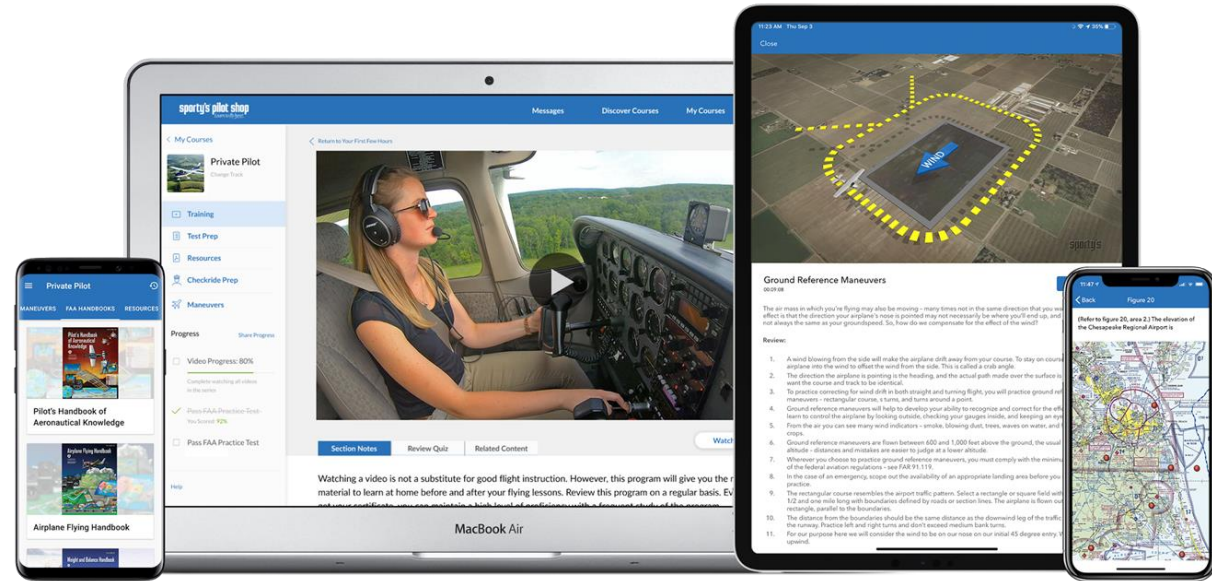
sporty's pilot shop

Messages

Discover Courses

My Courses

< My Courses

Private Pilot

Change Track

Training

Test Prep

Resources

Checkride Prep

Maneuvers

Progress

Share Progress

Video Progress: 80%

Complete watching all videos in the series

Pass FAA Practice Test

You Scored: 92%

Pass FAA Practice Test

Help

< Return to Your First Few Hours

Section Notes

Review Quiz

Related Content

Watch

Watching a video is not a substitute for good flight instruction. However, this program will give you the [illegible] material to learn at home before and after your flying lessons. Review this program on a regular basis. Ev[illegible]

MacBook Air

Private Pilot

MANEUVERS

FAA HANDBOOKS

RESOURCES

Pilot's Handbook of Aeronautical Knowledge

Airplane Flying Handbook

11:23 AM Thu Sep 3

Close

WIND

Ground Reference Maneuvers

00:09:08

The air mass in which you're flying may also be moving – many times not in the same direction that you wa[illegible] effect is that the direction your airplane's nose is pointed may not necessarily be where you'll end up, and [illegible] not always the same as your groundspeed. So, how do we compensate for the effect of the wind?

Review:

1. A wind blowing from the side will make the airplane drift away from your course. To stay on course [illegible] airplane into the wind to offset the wind from the side. This is called a crab angle.
2. The direction the airplane is pointing is the heading, and the actual path made over the surface is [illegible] want the course and track to be identical.
3. To practice correcting for wind drift in both straight and turning flight, you will practice ground ref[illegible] maneuvers – rectangular course, s-turns, and turns around a point.
4. Ground reference maneuvers will help to develop your ability to recognize and correct for the effec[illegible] learn to control the airplane by looking outside, checking your gauges inside, and keeping an eye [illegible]
5. From the air you can see many wind indicators – smoke, blowing dust, trees, waves on water, and f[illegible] crops.
6. Ground reference maneuvers are flown between 600 and 1,000 feet above the ground, the usual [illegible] altitude – distances and mistakes are easier to judge at a lower altitude.
7. Wherever you choose to practice ground reference maneuvers, you must comply with the minimu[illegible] of the federal aviation regulations – see FAR 91.119.
8. In the case of an emergency, scope out the availability of an appropriate landing area before you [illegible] practice.
9. The rectangular course resembles the airport traffic pattern. Select a rectangle or square field wit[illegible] 1/2 and one mile long with boundaries defined by roads or section lines. The airplane is flown su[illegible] rectangle, parallel to the boundaries.
10. The distance from the boundaries should be the same distance as the downwind leg of the traffic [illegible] the runway. Practice left and right turns and don't exceed medium bank turns.
11. For our purpose here we will consider the wind to be on our nose on our initial 45 degree entry. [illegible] upwind.

11:47

< Back

Figure 20

(Refer to figure 20, area 2.) The elevation of the Chesapeake Regional Airport is